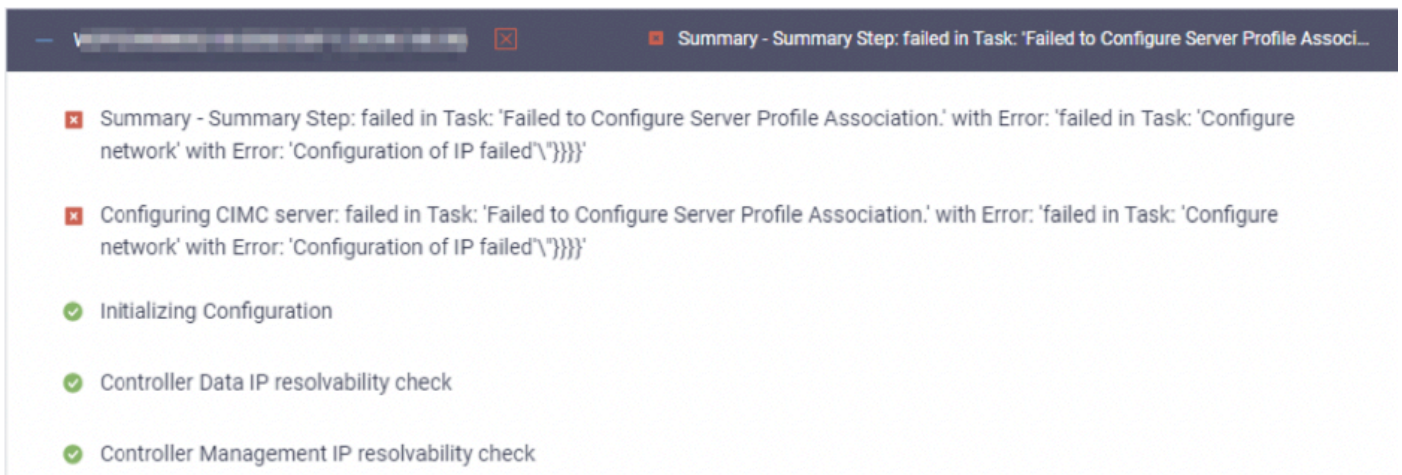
— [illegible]

Summary - Summary Step: failed in Task: 'Failed to Configure Server Profile Associ...

Summary - Summary Step: failed in Task: 'Failed to Configure Server Profile Association.' with Error: 'failed in Task: 'Configure network' with Error: 'Configuration of IP failed'\"}}}}'

Configuring CIMC server: failed in Task: 'Failed to Configure Server Profile Association.' with Error: 'failed in Task: 'Configure network' with Error: 'Configuration of IP failed'\"}}}}'

Initializing Configuration

Controller Data IP resolvability check

Controller Management IP resolvability check